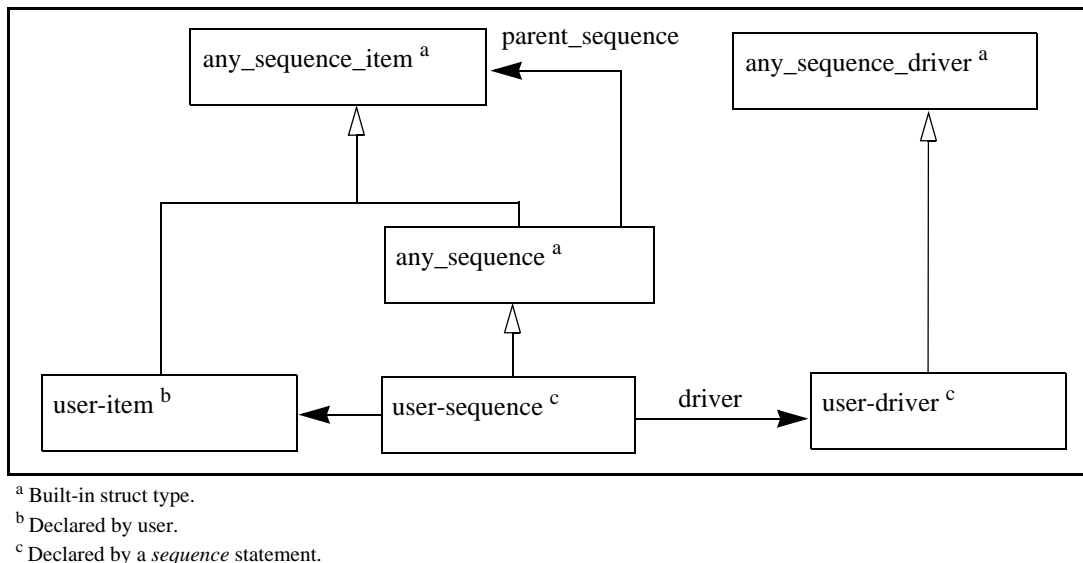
any_sequence_item $^{a}$

parent_sequence

any_sequence_driver $^{a}$

any_sequence $^{a}$

user-item $^{b}$

user-sequence $^{c}$

driver

user-driver $^{c}$

$^{a}$ Built-in struct type.

$^{b}$ Declared by user.

$^{c}$ Declared by a *sequence* statement.